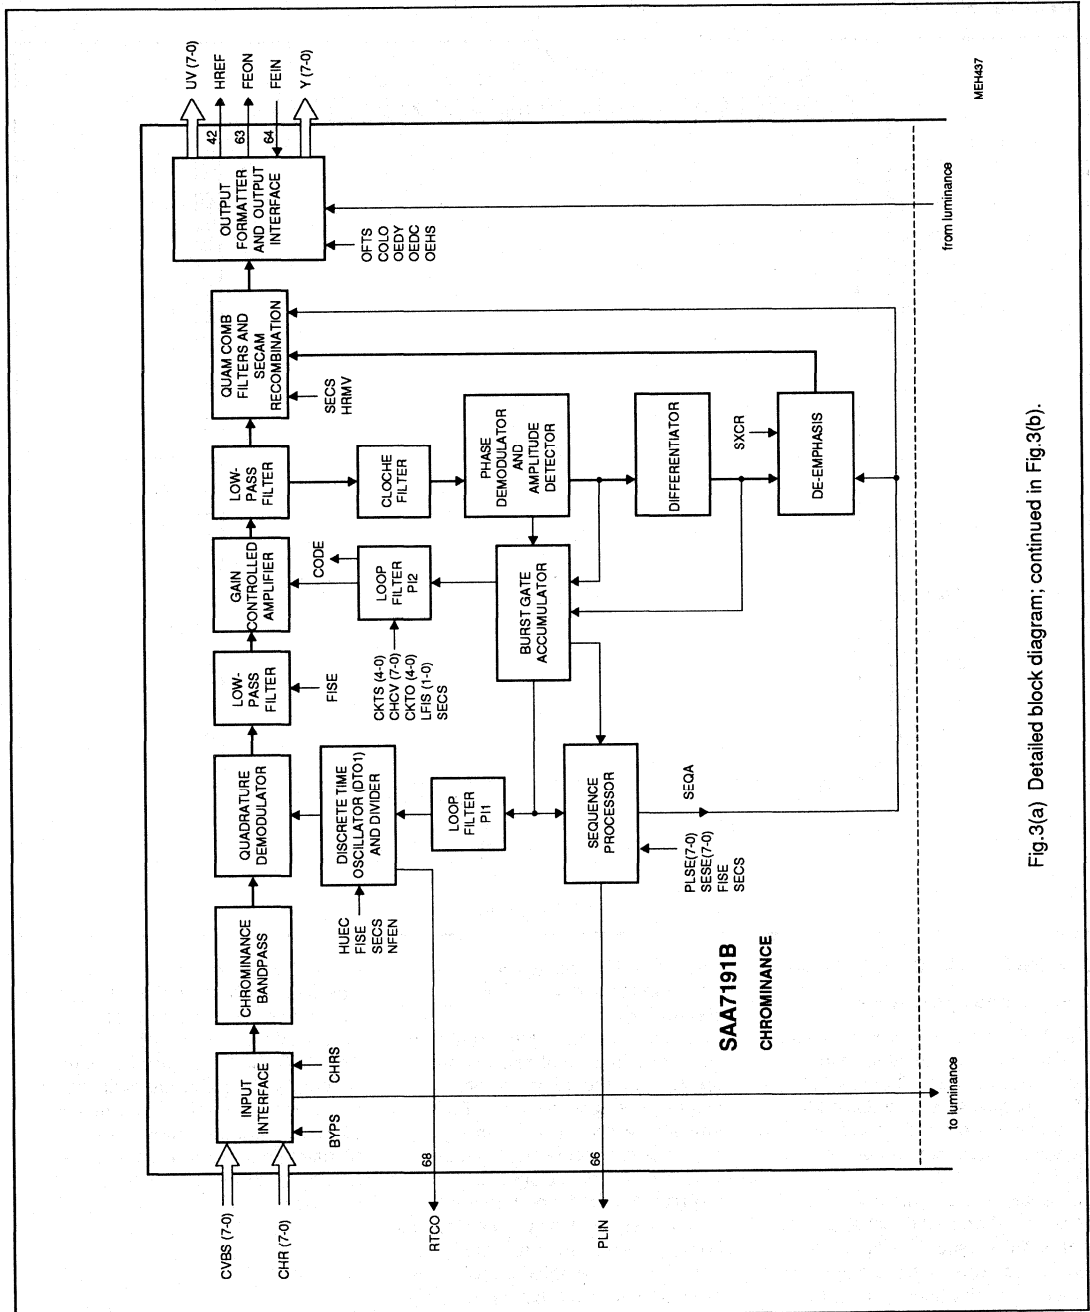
CVBS (7-0)
CHR (7-0)
RTCO
PLIN
68
66
INPUT INTERFACE
BYPS
CHRS
to luminance
CHROMINANCE BANDPASS
QUADRATURE DEMODULATOR
DISCRETE TIME OSCILLATOR (DTO1) AND DIVIDER
HUEC
FISE
SECS
NFEN
SAA7191B
CHROMINANCE
LOW-PASS FILTER
FISE
LOOP FILTER PI1
SEQUENCE PROCESSOR
PLSE(7-0)
SESE(7-0)
FISE
SECS
SEQA
GAIN CONTROLLED AMPLIFIER
CODE
LOOP FILTER PI2
CKTS (4-0)
CHCV (7-0)
CKTO (4-0)
LFIS (1-0)
SECS
BURST GATE ACCUMULATOR
LOW-PASS FILTER
CLOCHE FILTER
PHASE DEMODULATOR AND AMPLITUDE DETECTOR
DIFFERENTIATOR
SXCR
DE-EMPHASIS
QUAM COMB FILTERS AND SECAM RECOMBINATION
SECS
HRMV
OUTPUT FORMATTER AND OUTPUT INTERFACE
OFTS
COLO
OEDY
OEDC
OEHS
from luminance
42
63
64
UV (7-0)
HREF
FEON
FEIN
Y (7-0)
MEH437

Fig.3(a) Detailed block diagram; continued in Fig.3(b).